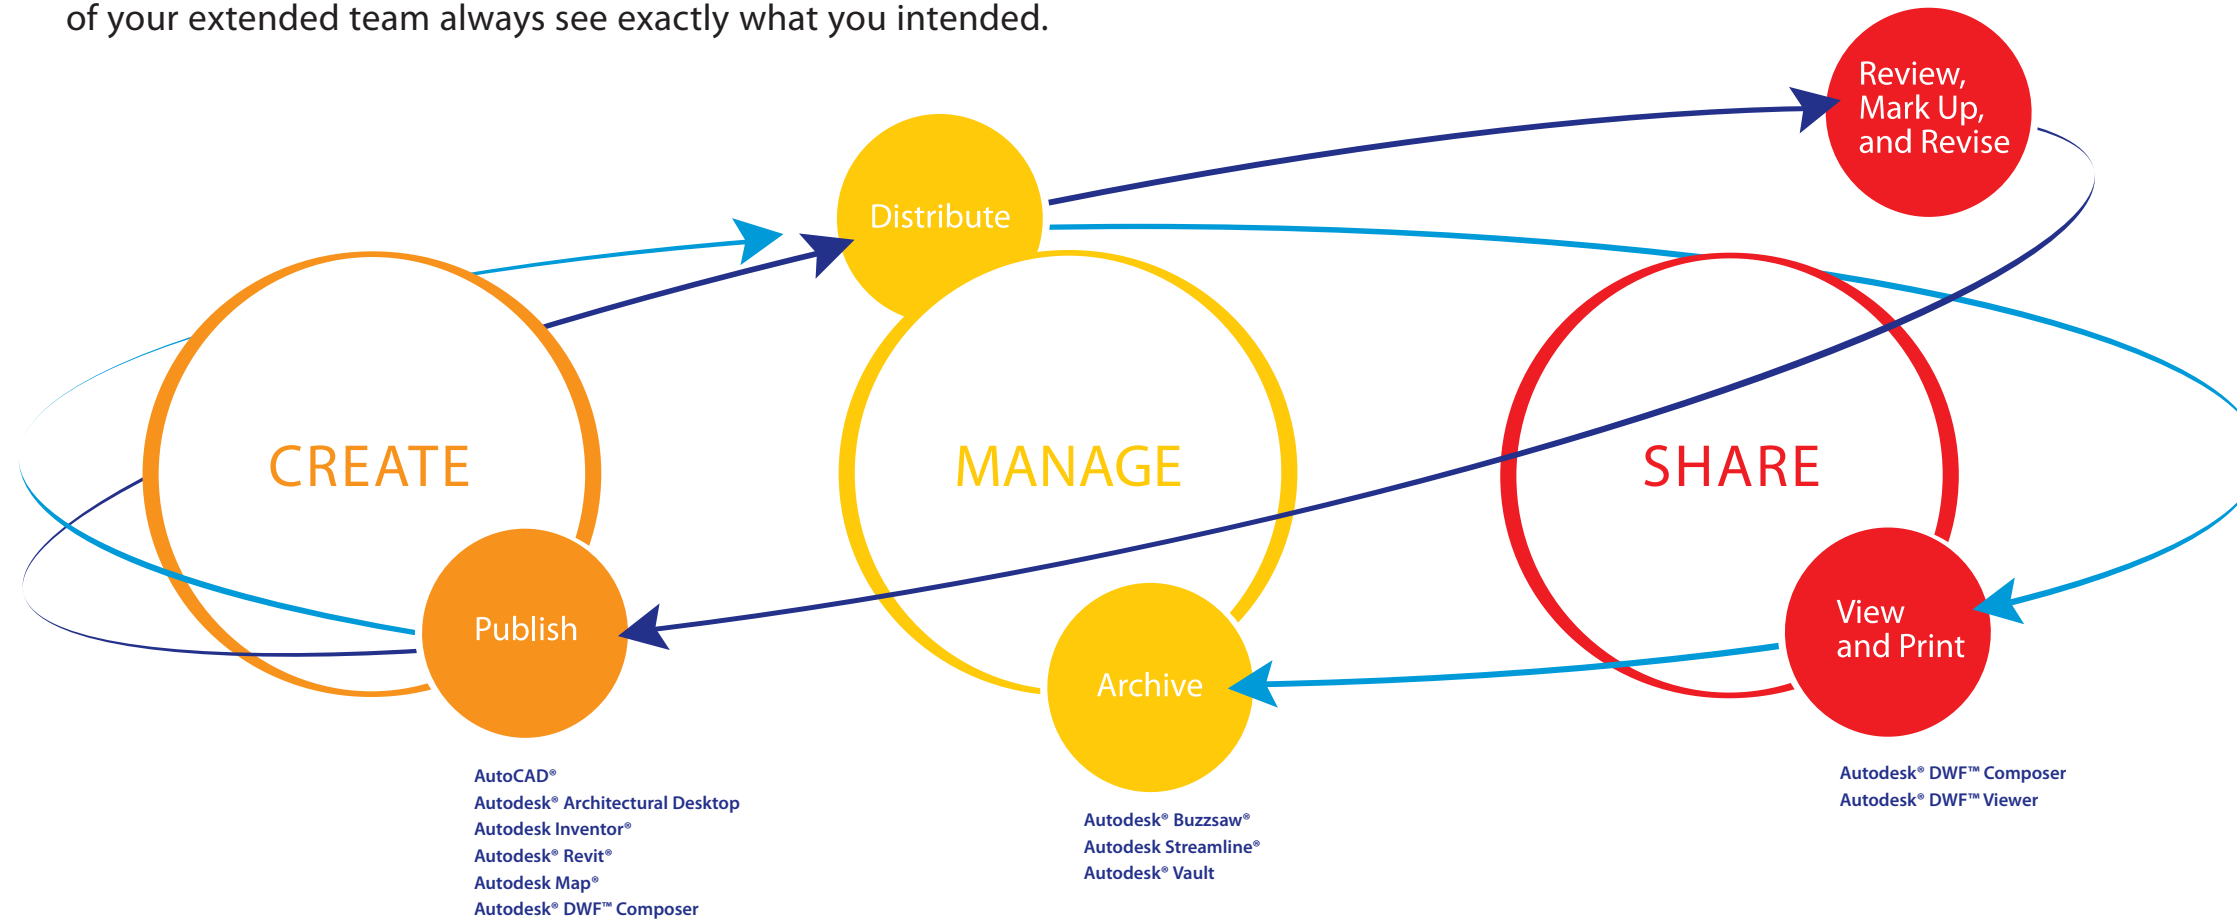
of your extended team always see exactly what you intended.

Distribute

Review, Mark Up, and Revise

CREATE

MANAGE

SHARE

Publish

Archive

View and Print

AutoCAD®
Autodesk® Architectural Desktop
Autodesk Inventor®
Autodesk® Revit®
Autodesk Map®
Autodesk® DWF™ Composer

Autodesk® Buzzsaw®
Autodesk Streamline®
Autodesk® Vault

Autodesk® DWF™ Composer
Autodesk® DWF™ Viewer